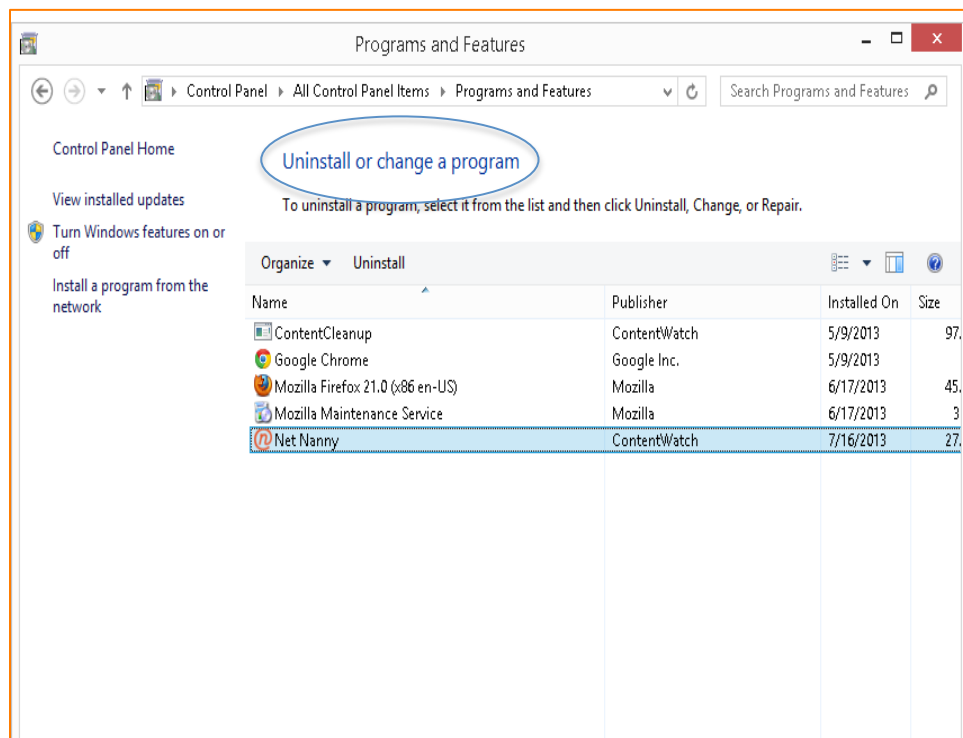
Programs and Features

Control Panel ▸ All Control Panel Items ▸ Programs and Features

Search Programs and Features

Control Panel Home

View installed updates

Turn Windows features on or off

Install a program from the network

Uninstall or change a program

To uninstall a program, select it from the list and then click Uninstall, Change, or Repair.

Organize ▾ Uninstall

| Name | Publisher | Installed On | Size |
|---|---|---|---|
| ContentCleanup | ContentWatch | 5/9/2013 | 97. |
| Google Chrome | Google Inc. | 5/9/2013 | |
| Mozilla Firefox 21.0 (x86 en-US) | Mozilla | 6/17/2013 | 45. |
| Mozilla Maintenance Service | Mozilla | 6/17/2013 | 3 |
| Net Nanny | ContentWatch | 7/16/2013 | 27. |